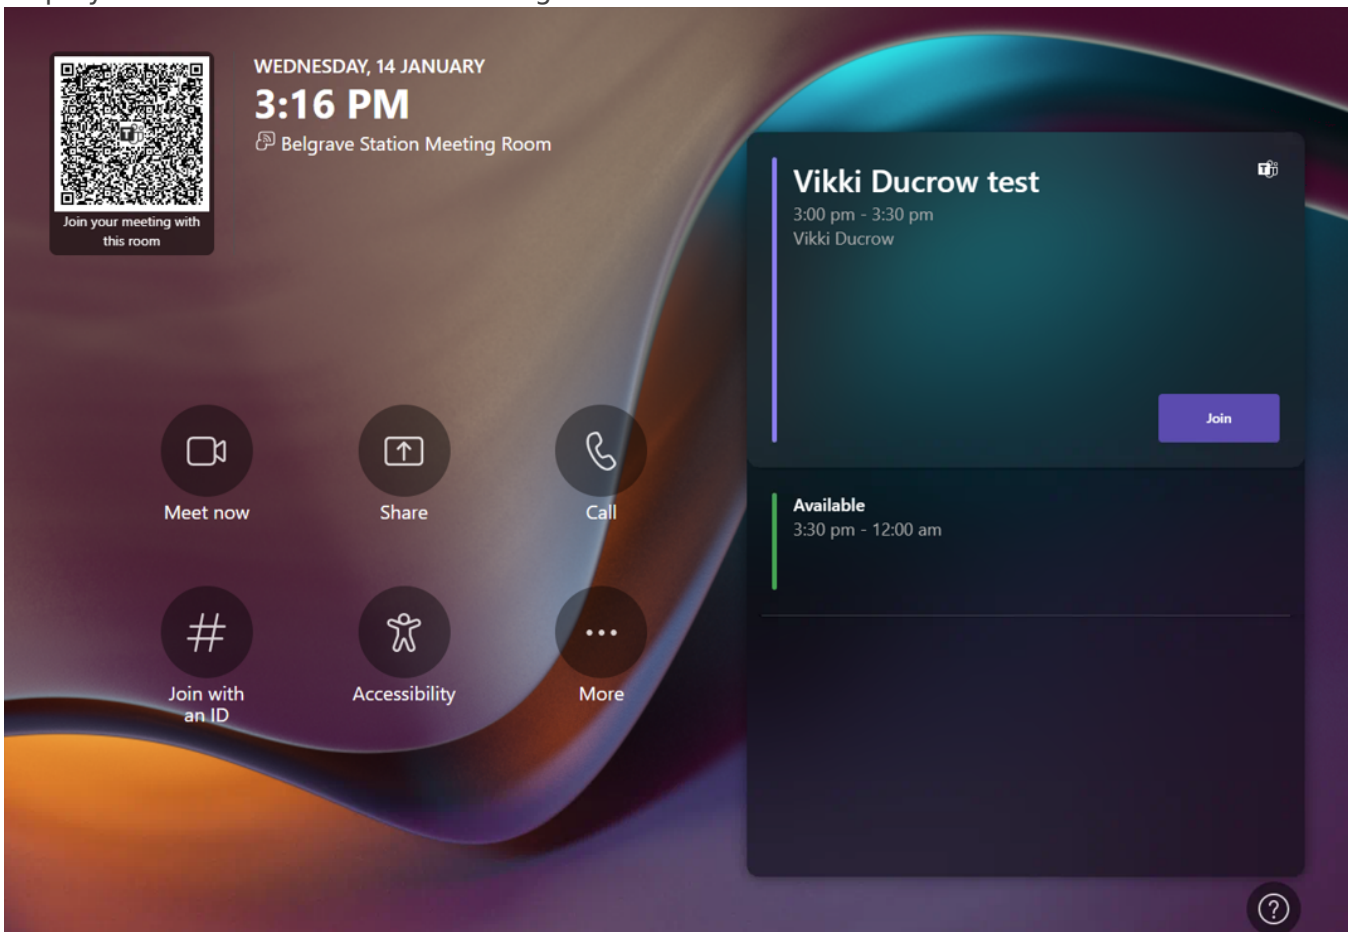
Join your meeting with this room

WEDNESDAY, 14 JANUARY
3:16 PM
Belgrave Station Meeting Room

Vikki Ducrow test
3:00 pm - 3:30 pm
Vikki Ducrow

Join

Available
3:30 pm - 12:00 am

Meet now

Share

Call

Join with an ID

Accessibility

More

?